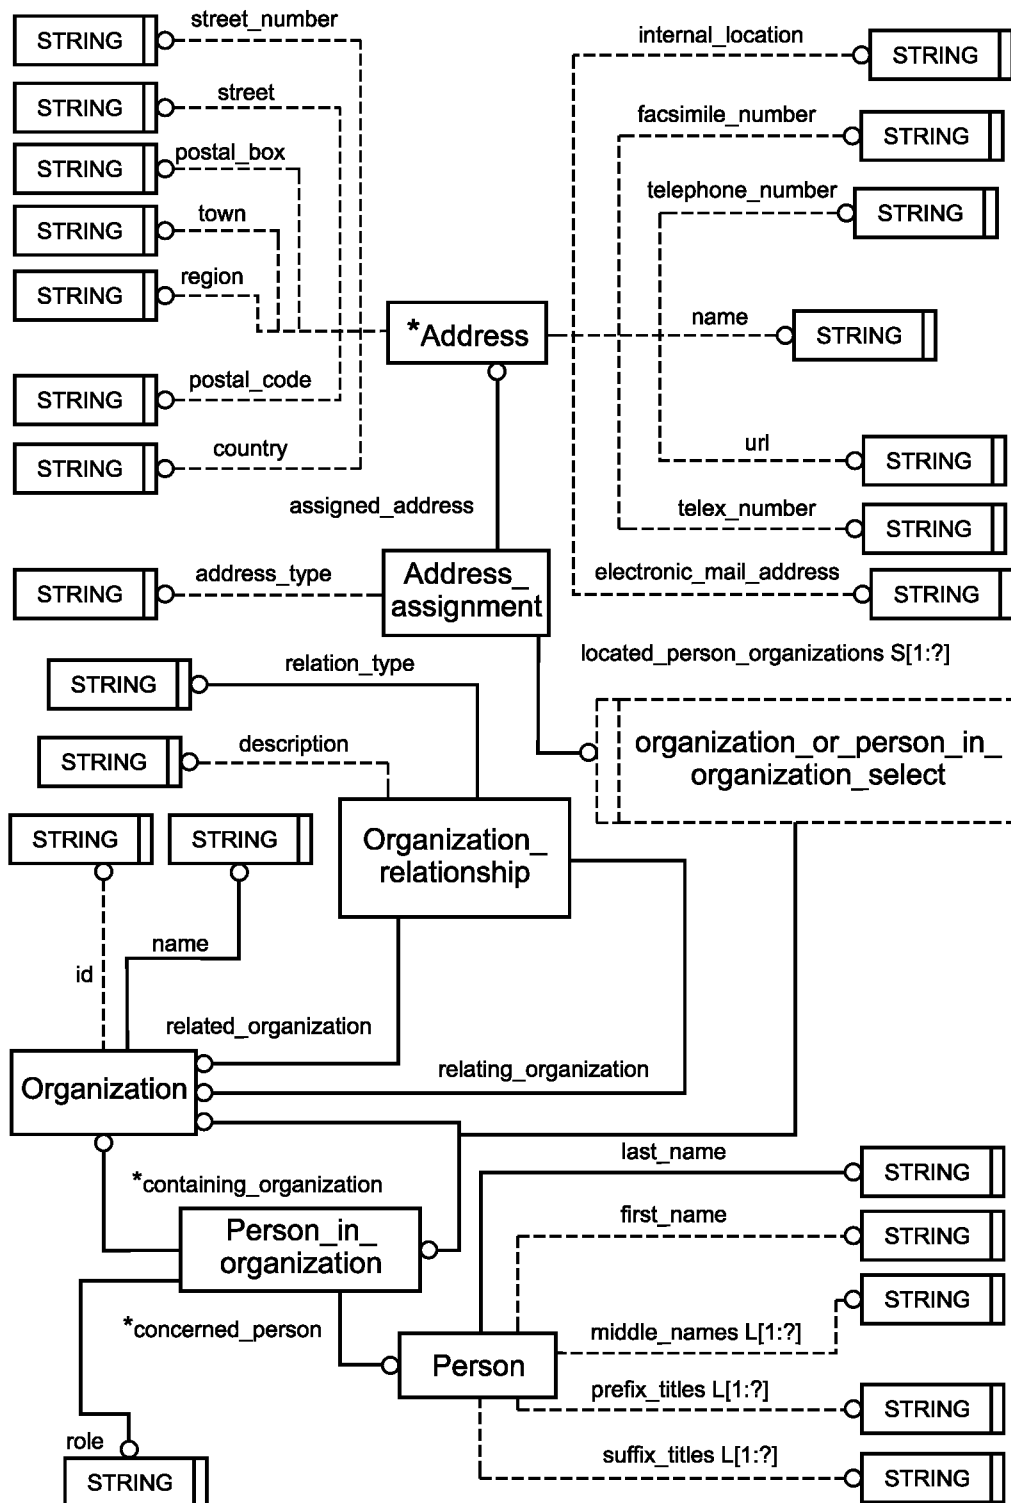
STRING
street_number
STRING
street
STRING
postal_box
STRING
town
STRING
region
*Address
STRING
postal_code
STRING
country
internal_location
STRING
facsimile_number
STRING
telephone_number
STRING
name
STRING
url
STRING
telex_number
STRING
electronic_mail_address
STRING
assigned_address
STRING
address_type
Address_ assignment
located_person_organizations S[1:?]
STRING
relation_type
STRING
description
organization_or_person_in_ organization_select
STRING
STRING
Organization_ relationship
name
id
related_organization
relating_organization
Organization
last_name
STRING
*containing_organization
first_name
STRING
Person_in_ organization
STRING
*concerned_person
middle_names L[1:?]
Person
prefix_titles L[1:?]
STRING
role
suffix_titles L[1:?]
STRING
STRING